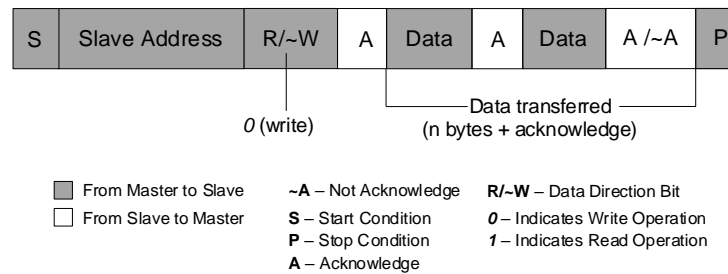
| S | Slave Address | R/~W | A | Data | A | Data | A /~A | P |
|---|---|---|---|---|---|---|---|---|

*0* (write)

Data transferred
(n bytes + acknowledge)

From Master to Slave
From Slave to Master

**~A** – Not Acknowledge
**S** – Start Condition
**P** – Stop Condition
**A** – Acknowledge

**R/~W** – Data Direction Bit
***0*** – Indicates Write Operation
***1*** – Indicates Read Operation